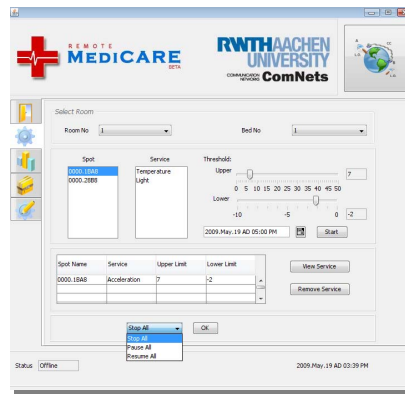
REMOTE
MEDICARE
BETA

RWTHAACHEN
UNIVERSITY

COMMUNICATION NETWORKS ComNets

Select Room

Room No 1

Bed No 1

Spot
0000.1BA8
0000.28B8

Service
Temperature
Light

Threshold:
Upper
7
0 5 10 15 20 25 30 35 40 45 50
Lower
-10 -5 0
-2

2009.May.19 AD 05:00 PM

Start

| Spot Name | Service | Upper Limit | Lower Limit |
|---|---|---|---|
| 0000.1BA8 | Acceleration | 7 | -2 |

View Service

Remove Service

Stop All
Stop All
Pause All
Resume All

OK

Status Offline

2009.May.19 AD 03:39 PM